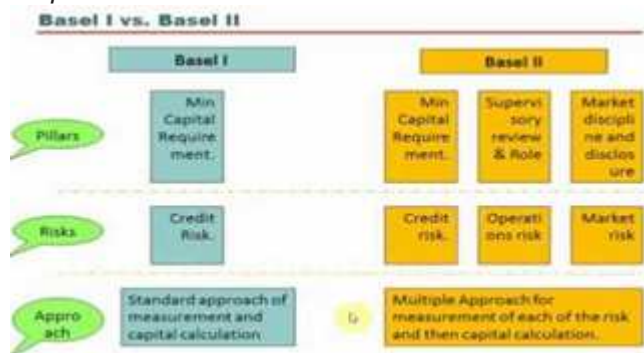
Basel I vs. Basel II

Basel I

Basel II

Pillars

Min Capital Requirement.

Min Capital Requirement.

Supervisory review & Role

Market discipline and disclosure

Risks

Credit Risk.

Credit risk.

Operations risk

Market risk

Approach

Standard approach of measurement and capital calculation

Multiple Approach for measurement of each of the risk and then capital calculation.